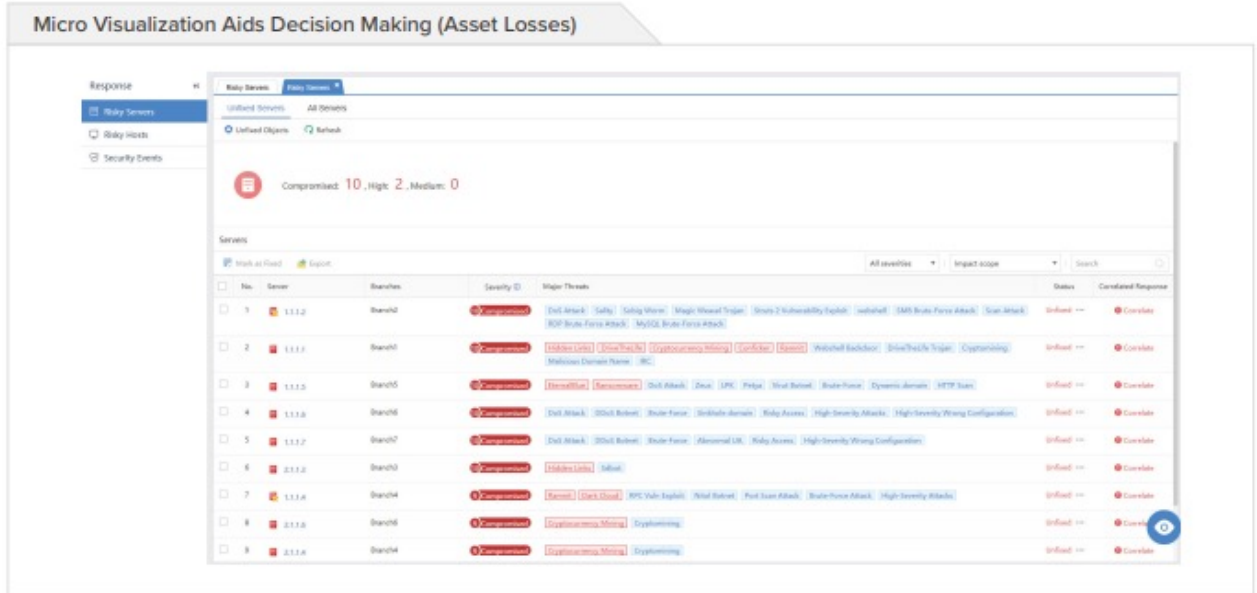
Micro Visualization Aids Decision Making (Asset Losses)

Response

Risky Servers

Risky Hosts

Security Events

Risky Servers | Risky Servers

Unfixed Servers | All Servers

Unfixed Objects | Refresh

Compromised: 10 , High: 2 , Medium: 0

Servers

Mark as Fixed | Export

All severities | Impact scope | Search

| No. | Server | Branches | Severity | Major Threats | Status | Correlated Response |
|---|---|---|---|---|---|---|
| 1 | 1.1.1.2 | Branch2 | Compromised | DoS Attack, Sality, Sobig Worm, Magic Weasel Trojan, Struts 2 Vulnerability Exploit, webshell, SMB Brute Force Attack, Scan Attack, RDP Brute Force Attack, MySQL Brute Force Attack | Unfixed | Correlate |
| 2 | 1.1.1.1 | Branch1 | Compromised | Hidden Links, DriveTheLife, Cryptocurrency Mining, Conficker, Ramnit, Webshell Backdoor, DriveTheLife Trojan, Cryptomining, Malicious Domain Name, IRC | Unfixed | Correlate |
| 3 | 1.1.1.5 | Branch5 | Compromised | EternalBlue, Ransomware, DoS Attack, Zeus, LPK, Petya, Virut Botnet, Brute Force, Dynamic domain, HTTP Scan | Unfixed | Correlate |
| 4 | 1.1.1.6 | Branch6 | Compromised | DoS Attack, DDoS Botnet, Brute Force, Sinkhole domain, Risky Access, High-Severity Attacks, High-Severity Wrong Configuration | Unfixed | Correlate |
| 5 | 1.1.1.7 | Branch7 | Compromised | DoS Attack, DDoS Botnet, Brute Force, Abnormal URL, Risky Access, High-Severity Wrong Configuration | Unfixed | Correlate |
| 6 | 2.1.1.2 | Branch3 | Compromised | Hidden Links, Sality | Unfixed | Correlate |
| 7 | 1.1.1.4 | Branch4 | Compromised | Ramnit, Dark Cloud, RPC Vuln Exploit, Nitol Botnet, Port Scan Attack, Brute Force Attack, High-Severity Attacks | Unfixed | Correlate |
| 8 | 2.1.1.6 | Branch6 | Compromised | Cryptocurrency Mining, Cryptomining | Unfixed | Correlate |
| 9 | 2.1.1.4 | Branch4 | Compromised | Cryptocurrency Mining, Cryptomining | Unfixed | Correlate |